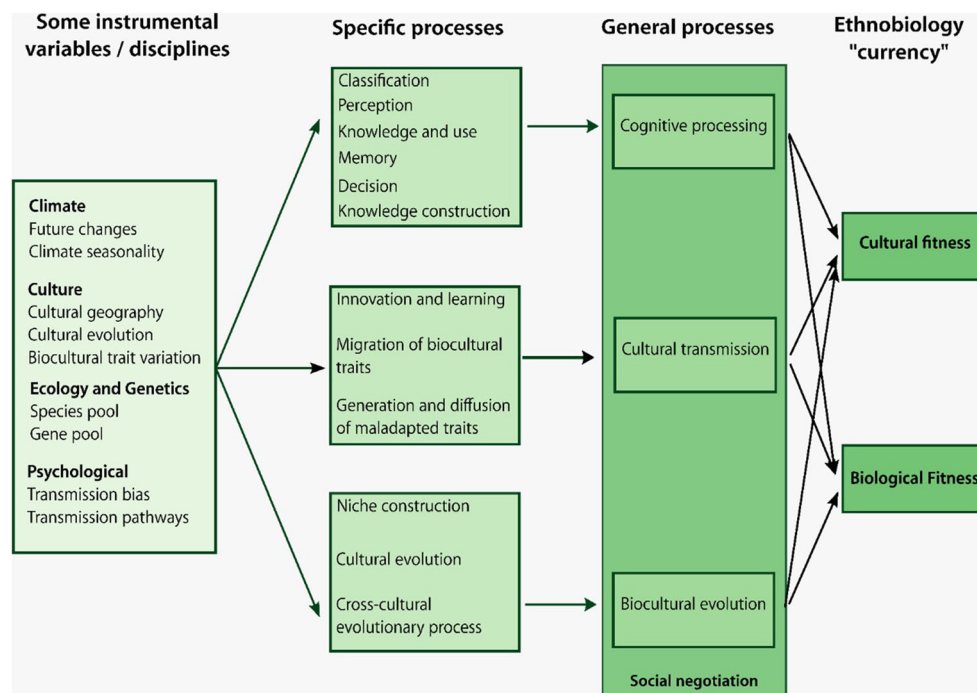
Some instrumental variables / disciplines

Specific processes

General processes

Ethnobiology "currency"

Climate
Future changes
Climate seasonality

Culture
Cultural geography
Cultural evolution
Biocultural trait variation

Ecology and Genetics
Species pool
Gene pool

Psychological
Transmission bias
Transmission pathways

Classification
Perception
Knowledge and use
Memory
Decision
Knowledge construction

Innovation and learning
Migration of biocultural traits
Generation and diffusion of maladapted traits

Niche construction
Cultural evolution
Cross-cultural evolutionary process

Cognitive processing

Cultural transmission

Biocultural evolution

Social negotiation

Cultural fitness

Biological Fitness